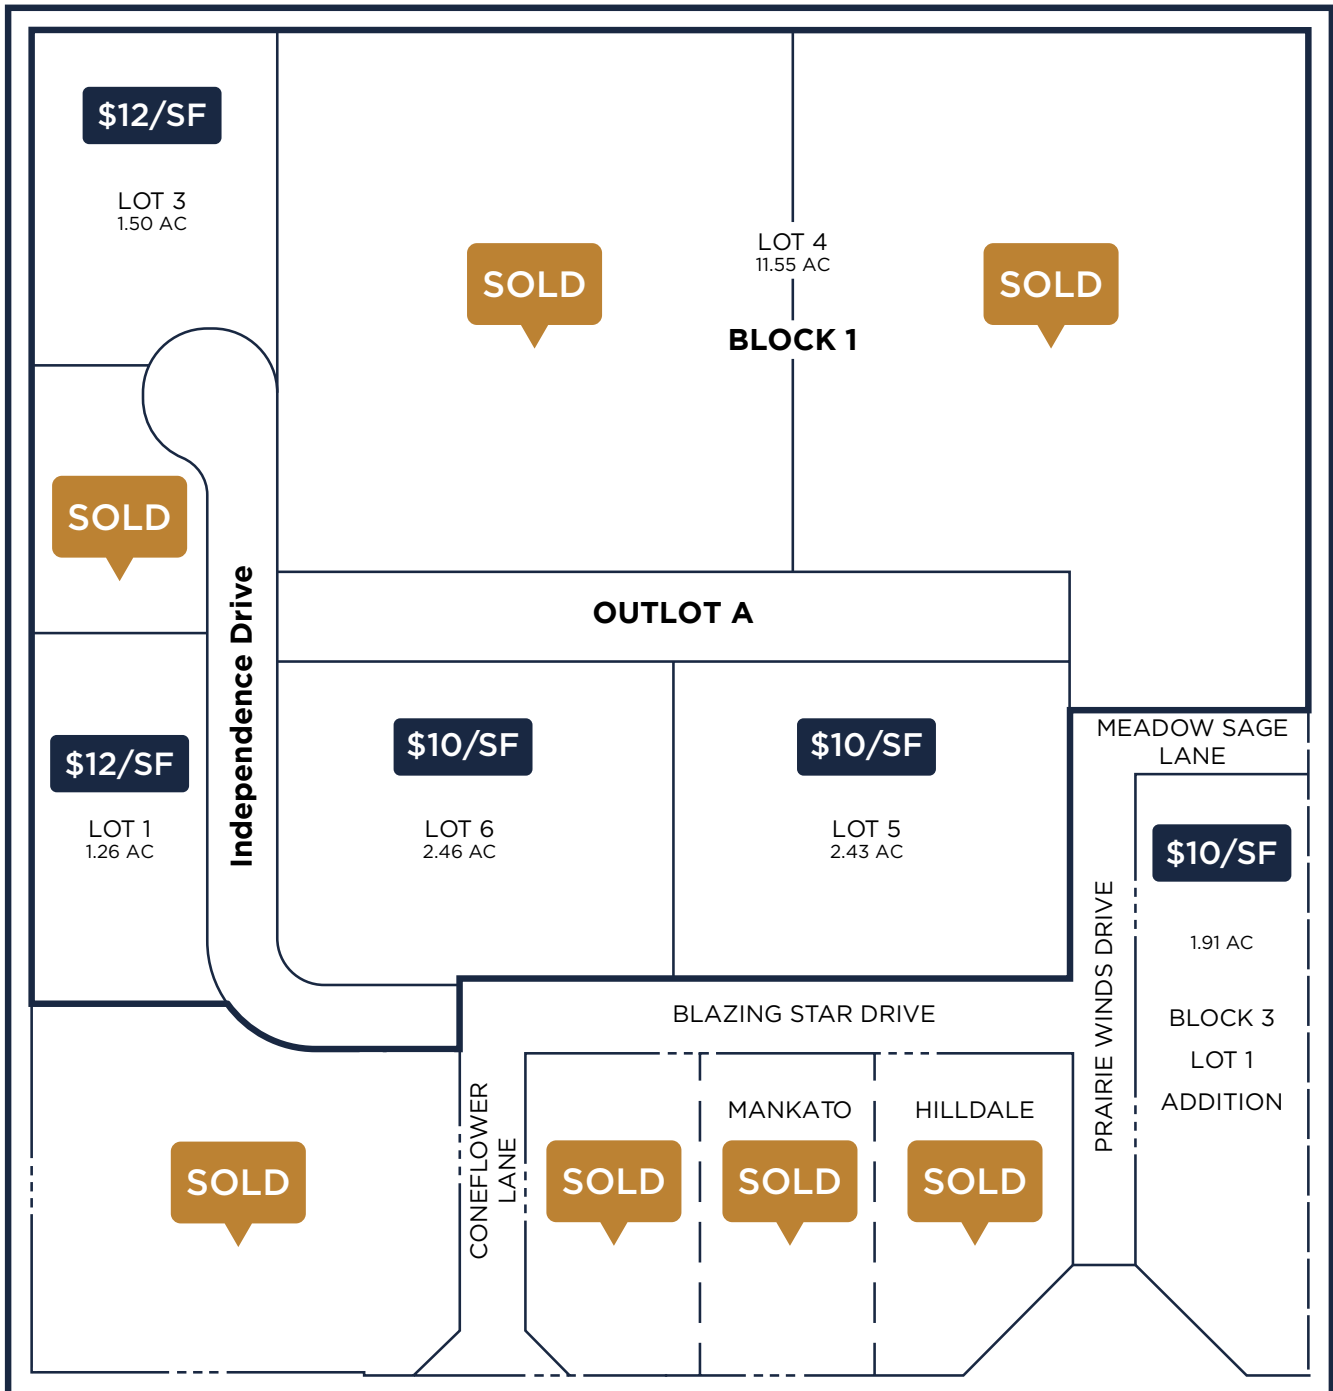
$12/SF

LOT 3
1.50 AC

SOLD

LOT 4
11.55 AC

BLOCK 1

SOLD

SOLD

Independence Drive

OUTLOT A

$12/SF

LOT 1
1.26 AC

$10/SF

LOT 6
2.46 AC

$10/SF

LOT 5
2.43 AC

MEADOW SAGE LANE

$10/SF

1.91 AC

BLOCK 3
LOT 1
ADDITION

PRAIRIE WINDS DRIVE

BLAZING STAR DRIVE

SOLD

CONEFLOWER LANE

SOLD

MANKATO

SOLD

HILLDALE

SOLD